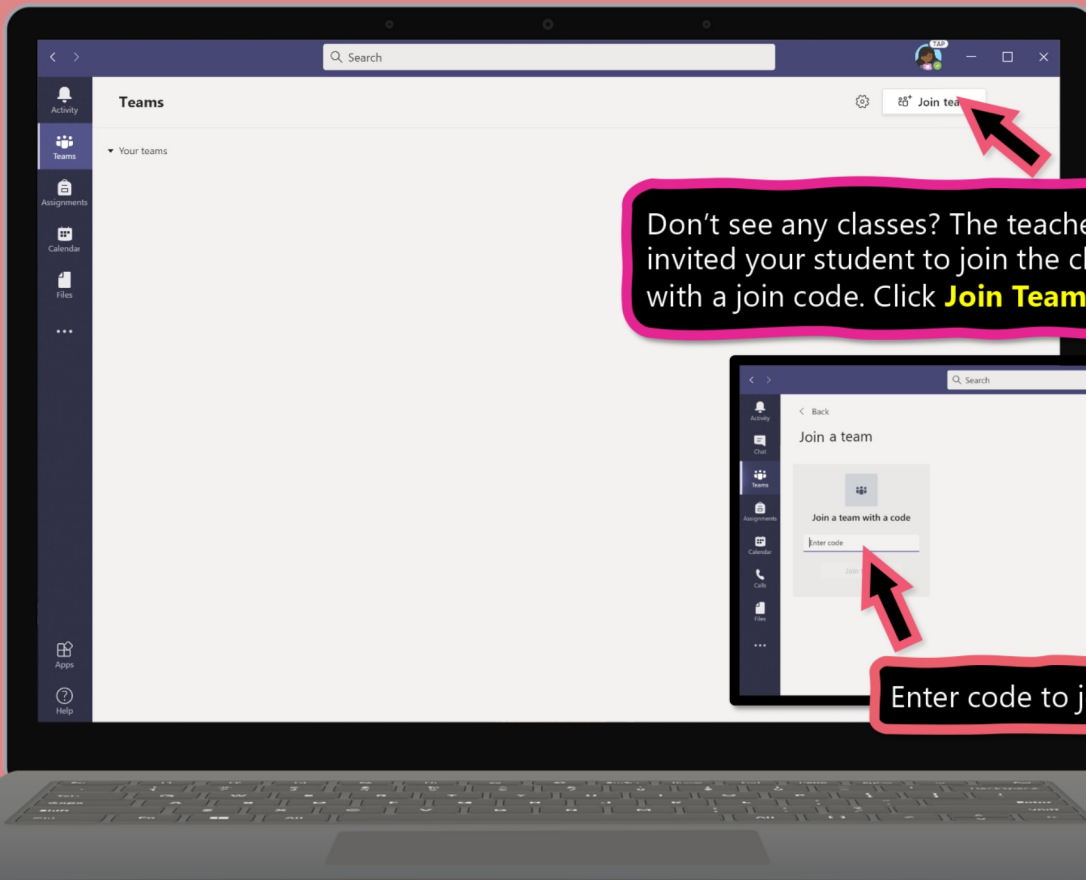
Search

TAP

Activity
Teams
Assignments
Calendar
Files
...
Apps
Help

Teams

Join tea

Your teams

Don't see any classes? The teache
invited your student to join the cl
with a join code. Click **Join Team**

Search

Activity
Chat
Teams
Assignments
Calendar
Calls
Files
...

Back

Join a team

Join a team with a code

Enter code

Join

Enter code to j